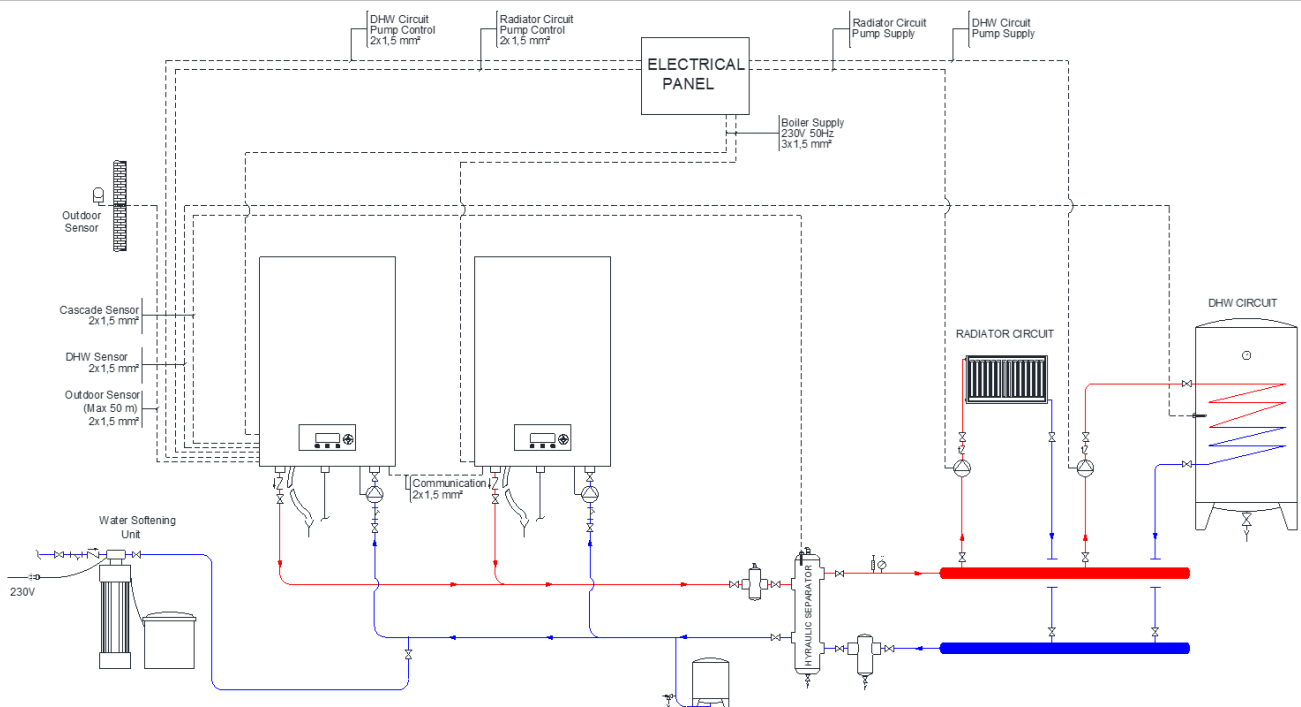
DHW Circuit
Pump Control
2x1,5 mm²

Radiator Circuit
Pump Control
2x1,5 mm²

ELECTRICAL
PANEL

Radiator Circuit
Pump Supply

DHW Circuit
Pump Supply

Boiler Supply
230V 50Hz
3x1,5 mm²

Outdoor
Sensor

Cascade Sensor
2x1,5 mm²

DHW Sensor
2x1,5 mm²

Outdoor Sensor
(Max 50 m)
2x1,5 mm²

Communication
2x1,5 mm²

RADIATOR CIRCUIT

DHW CIRCUIT

Water Softening
Unit

230V

HYRAULIC SEPARATOR